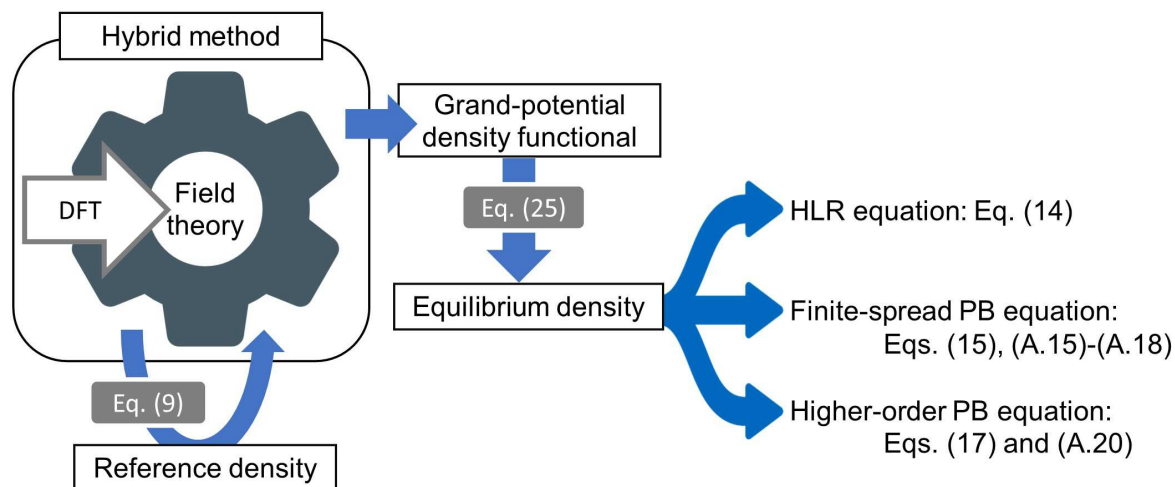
Hybrid method

DFT

Field theory

Grand-potential density functional

Eq. (25)

Equilibrium density

Eq. (9)

Reference density

HLR equation: Eq. (14)

Finite-spread PB equation: Eqs. (15), (A.15)-(A.18)

Higher-order PB equation: Eqs. (17) and (A.20)